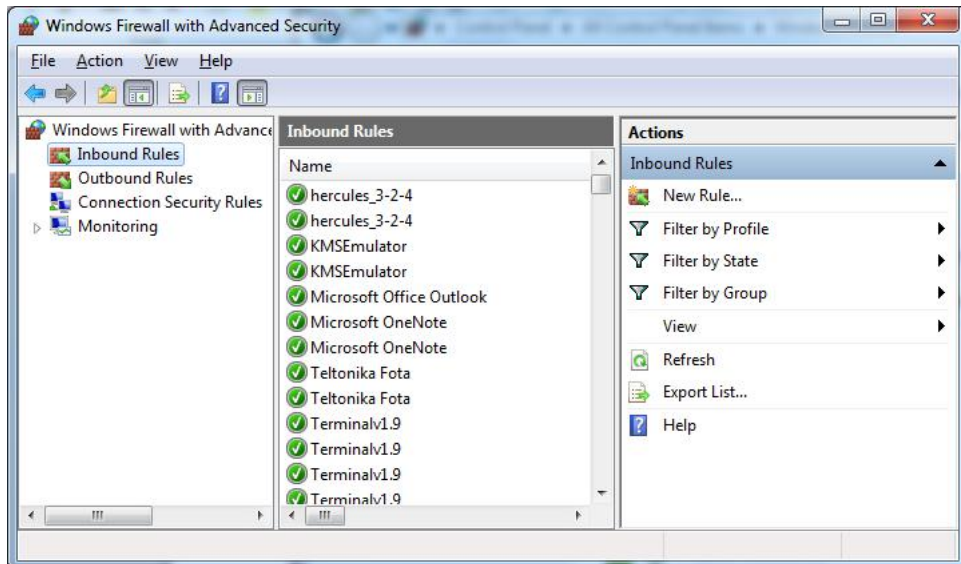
Windows Firewall with Advanced Security

File Action View Help

Windows Firewall with Advance
Inbound Rules
Outbound Rules
Connection Security Rules
Monitoring

Inbound Rules

Name
hercules_3-2-4
hercules_3-2-4
KMSEmulator
KMSEmulator
Microsoft Office Outlook
Microsoft OneNote
Microsoft OneNote
Teltonika Fota
Teltonika Fota
Terminalv1.9
Terminalv1.9
Terminalv1.9
Terminalv1.9

Actions
Inbound Rules
New Rule...
Filter by Profile
Filter by State
Filter by Group
View
Refresh
Export List...
Help